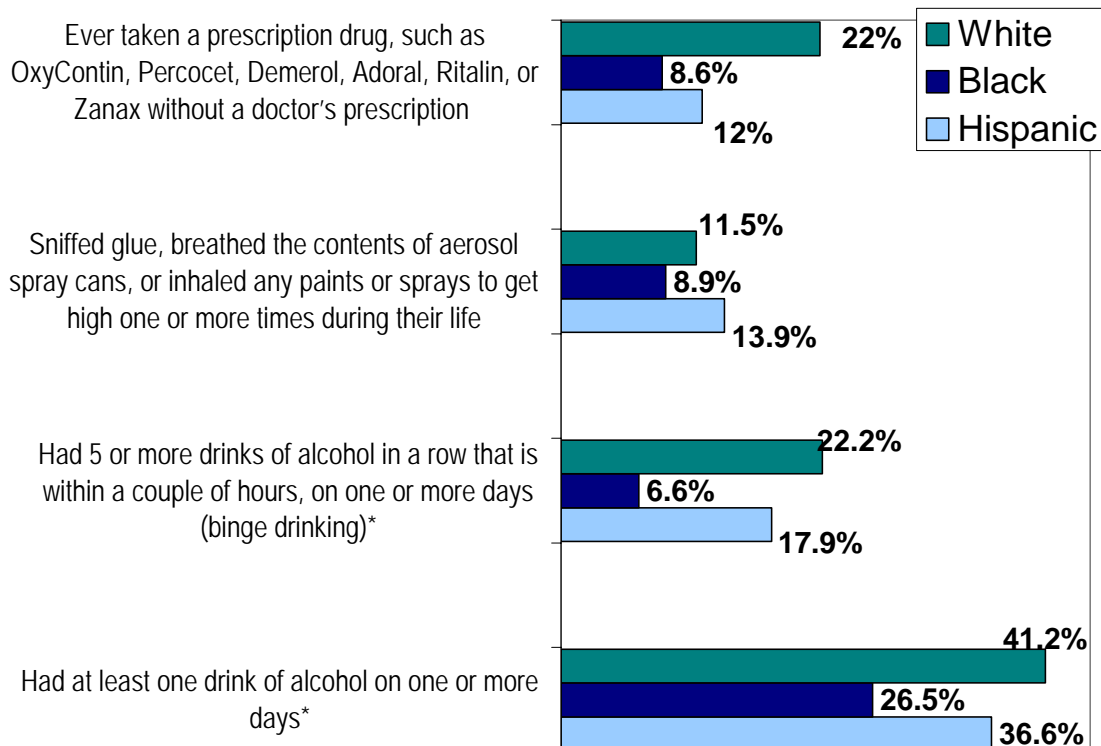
White
Black
Hispanic

Ever taken a prescription drug, such as OxyContin, Percocet, Demerol, Adoral, Ritalin, or Zanax without a doctor's prescription

22%
8.6%
12%

Sniffed glue, breathed the contents of aerosol spray cans, or inhaled any paints or sprays to get high one or more times during their life

11.5%
8.9%
13.9%

Had 5 or more drinks of alcohol in a row that is within a couple of hours, on one or more days (binge drinking)*

22.2%
6.6%
17.9%

Had at least one drink of alcohol on one or more days*

41.2%
26.5%
36.6%